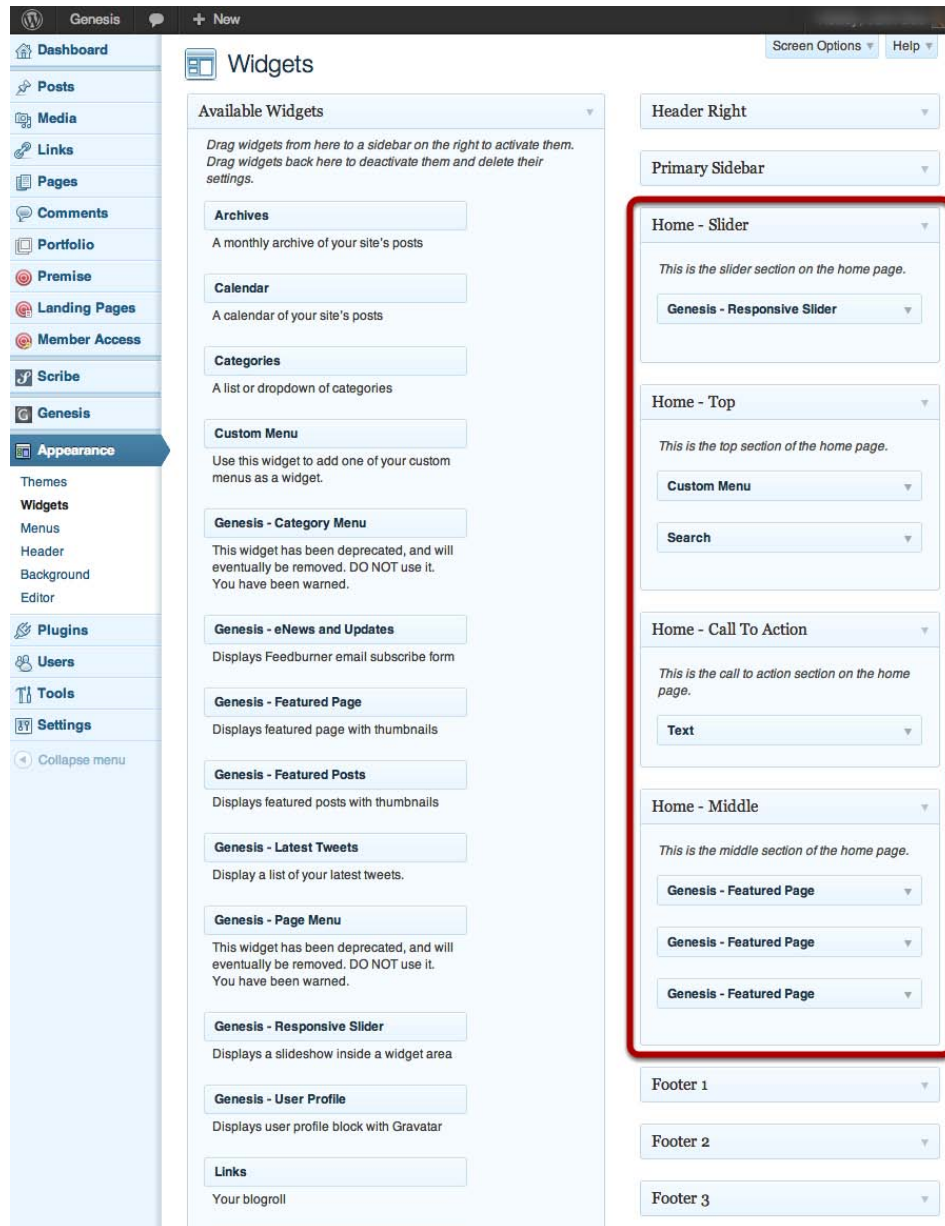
Genesis + New

Screen Options Help

Dashboard
Posts
Media
Links
Pages
Comments
Portfolio
Premise
Landing Pages
Member Access
Scribe
Genesis
Appearance
Themes
Widgets
Menus
Header
Background
Editor
Plugins
Users
Tools
Settings
Collapse menu

Widgets

Available Widgets

Drag widgets from here to a sidebar on the right to activate them. Drag widgets back here to deactivate them and delete their settings.

Archives
A monthly archive of your site's posts

Calendar
A calendar of your site's posts

Categories
A list or dropdown of categories

Custom Menu
Use this widget to add one of your custom menus as a widget.

Genesis - Category Menu
This widget has been deprecated, and will eventually be removed. DO NOT use it. You have been warned.

Genesis - eNews and Updates
Displays Feedburner email subscribe form

Genesis - Featured Page
Displays featured page with thumbnails

Genesis - Featured Posts
Displays featured posts with thumbnails

Genesis - Latest Tweets
Display a list of your latest tweets.

Genesis - Page Menu
This widget has been deprecated, and will eventually be removed. DO NOT use it. You have been warned.

Genesis - Responsive Slider
Displays a slideshow inside a widget area

Genesis - User Profile
Displays user profile block with Gravatar

Links
Your blogroll

Header Right

Primary Sidebar

Home - Slider
This is the slider section on the home page.
Genesis - Responsive Slider

Home - Top
This is the top section of the home page.
Custom Menu
Search

Home - Call To Action
This is the call to action section on the home page.
Text

Home - Middle
This is the middle section of the home page.
Genesis - Featured Page
Genesis - Featured Page
Genesis - Featured Page

Footer 1

Footer 2

Footer 3